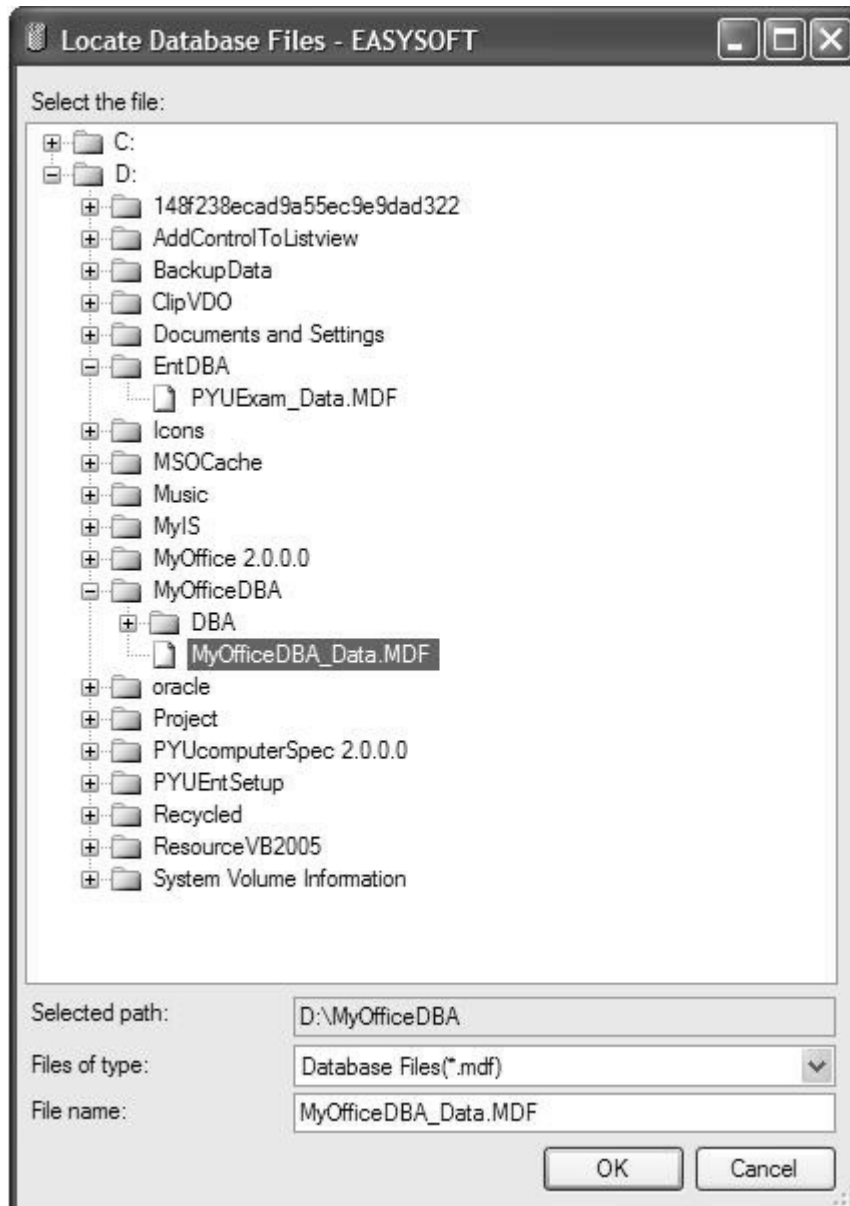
Locate Database Files - EASYSOFT

Select the file:

C:
D:
148f238ecad9a55ec9e9dad322
AddControlToListview
BackupData
ClipVDO
Documents and Settings
EntDBA
PYUExam_Data.MDF
Icons
MSOCache
Music
MyIS
MyOffice 2.0.0.0
MyOfficeDBA
DBA
MyOfficeDBA_Data.MDF
oracle
Project
PYUcomputerSpec 2.0.0.0
PYUEntSetup
Recycled
ResourceVB2005
System Volume Information

Selected path: D:\MyOfficeDBA
Files of type: Database Files(*.mdf)
File name: MyOfficeDBA_Data.MDF

OK
Cancel